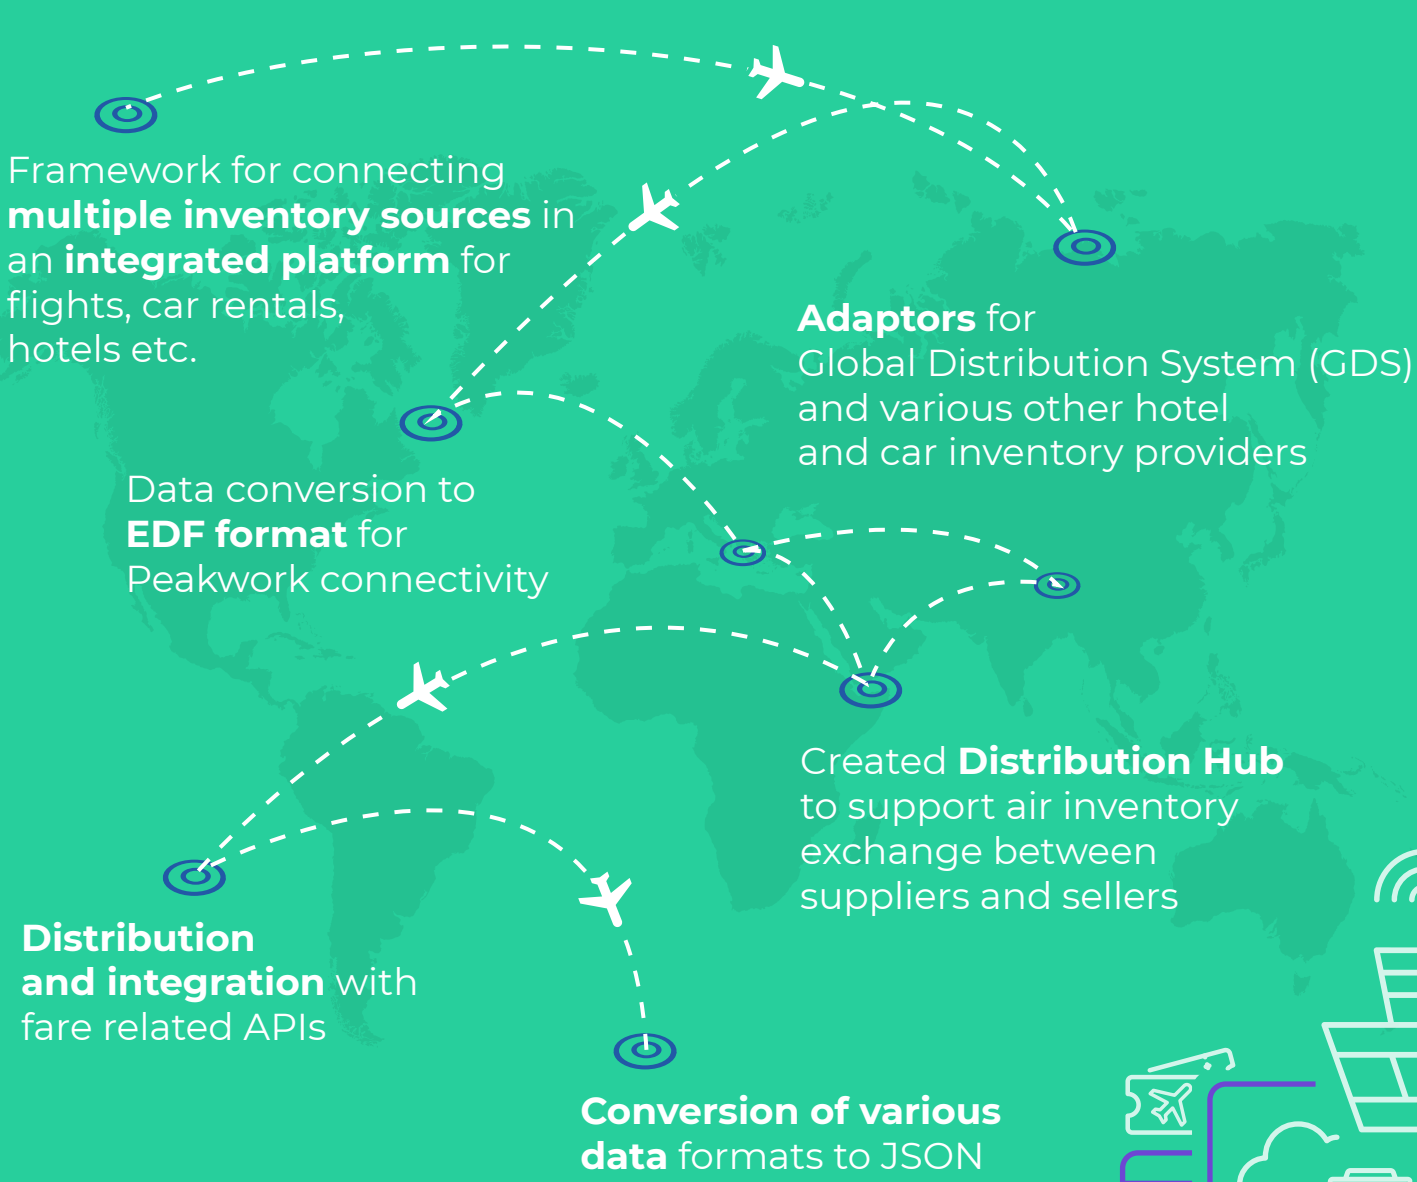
Framework for connecting **multiple inventory sources** in an **integrated platform** for flights, car rentals, hotels etc.

**Adaptors** for Global Distribution System (GDS) and various other hotel and car inventory providers

Data conversion to **EDF format** for Peakwork connectivity

Created **Distribution Hub** to support air inventory exchange between suppliers and sellers

**Distribution and integration** with fare related APIs

**Conversion of various data** formats to JSON